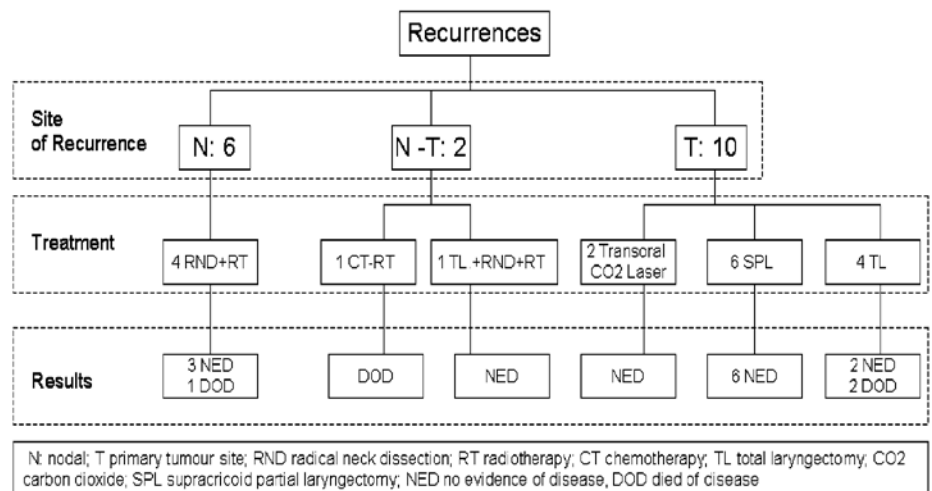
Recurrences

Site of Recurrence

N: 6

N -T: 2

T: 10

Treatment

4 RND+RT

1 CT-RT

1 TL +RND+RT

2 Transoral CO2 Laser

6 SPL

4 TL

Results

3 NED
1 DOD

DOD

NED

NED

6 NED

2 NED
2 DOD

N: nodal; T primary tumour site; RND radical neck dissection; RT radiotherapy; CT chemotherapy; TL total laryngectomy; CO2 carbon dioxide; SPL supracricoid partial laryngectomy; NED no evidence of disease, DOD died of disease